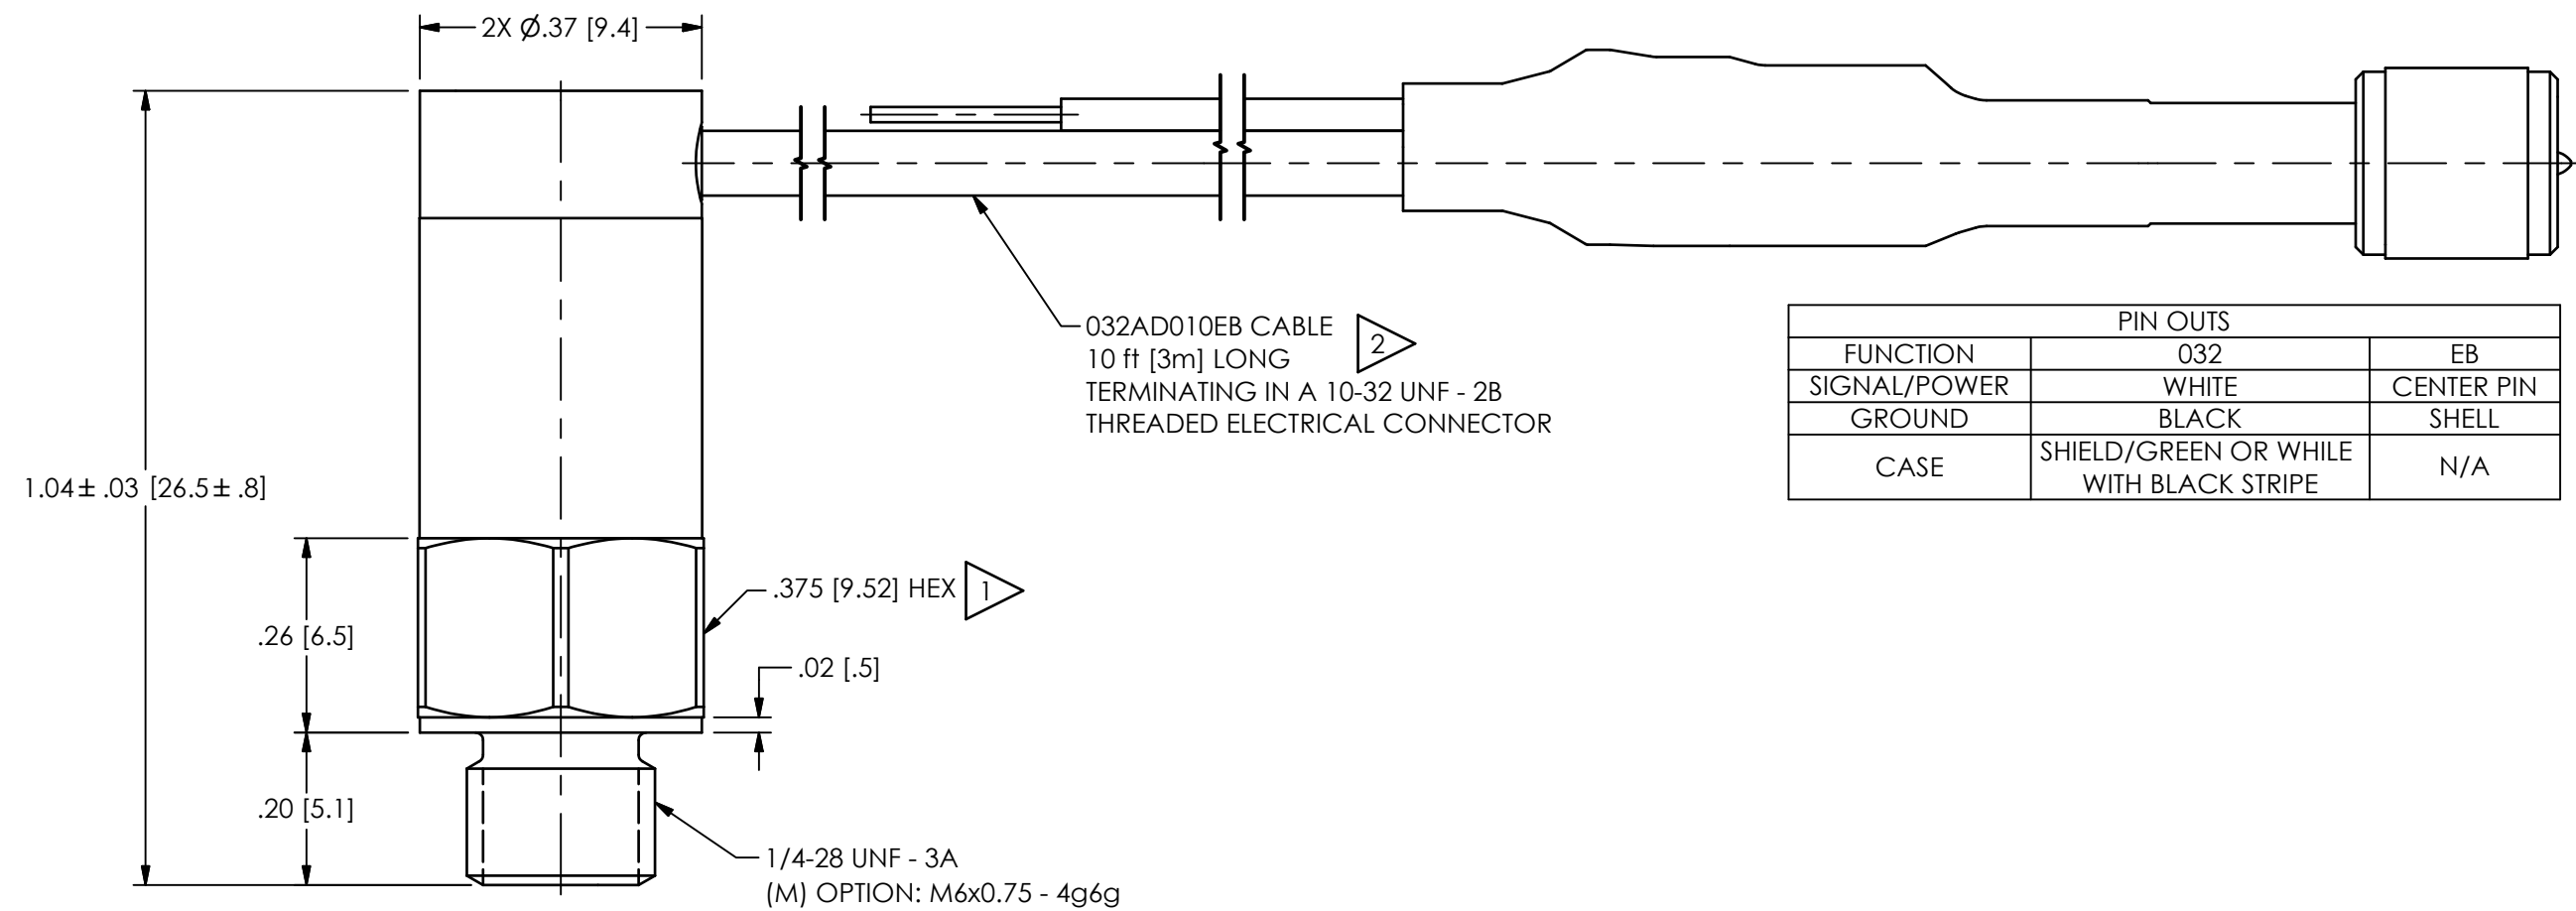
2X Ø.37 [9.4]

1.04 ± .03 [26.5 ± .8]

032AD010EB CABLE 2
10 ft [3m] LONG
TERMINATING IN A 10-32 UNF - 2B
THREADED ELECTRICAL CONNECTOR

| PIN OUTS | | |
|---|---|---|
| FUNCTION | 032 | EB |
| SIGNAL/POWER | WHITE | CENTER PIN |
| GROUND | BLACK | SHELL |
| CASE | SHIELD/GREEN OR WHILE WITH BLACK STRIPE | N/A |

.375 [9.52] HEX 1

.26 [6.5]

.02 [.5]

.20 [5.1]

1/4-28 UNF - 3A
(M) OPTION: M6x0.75 - 4g6g